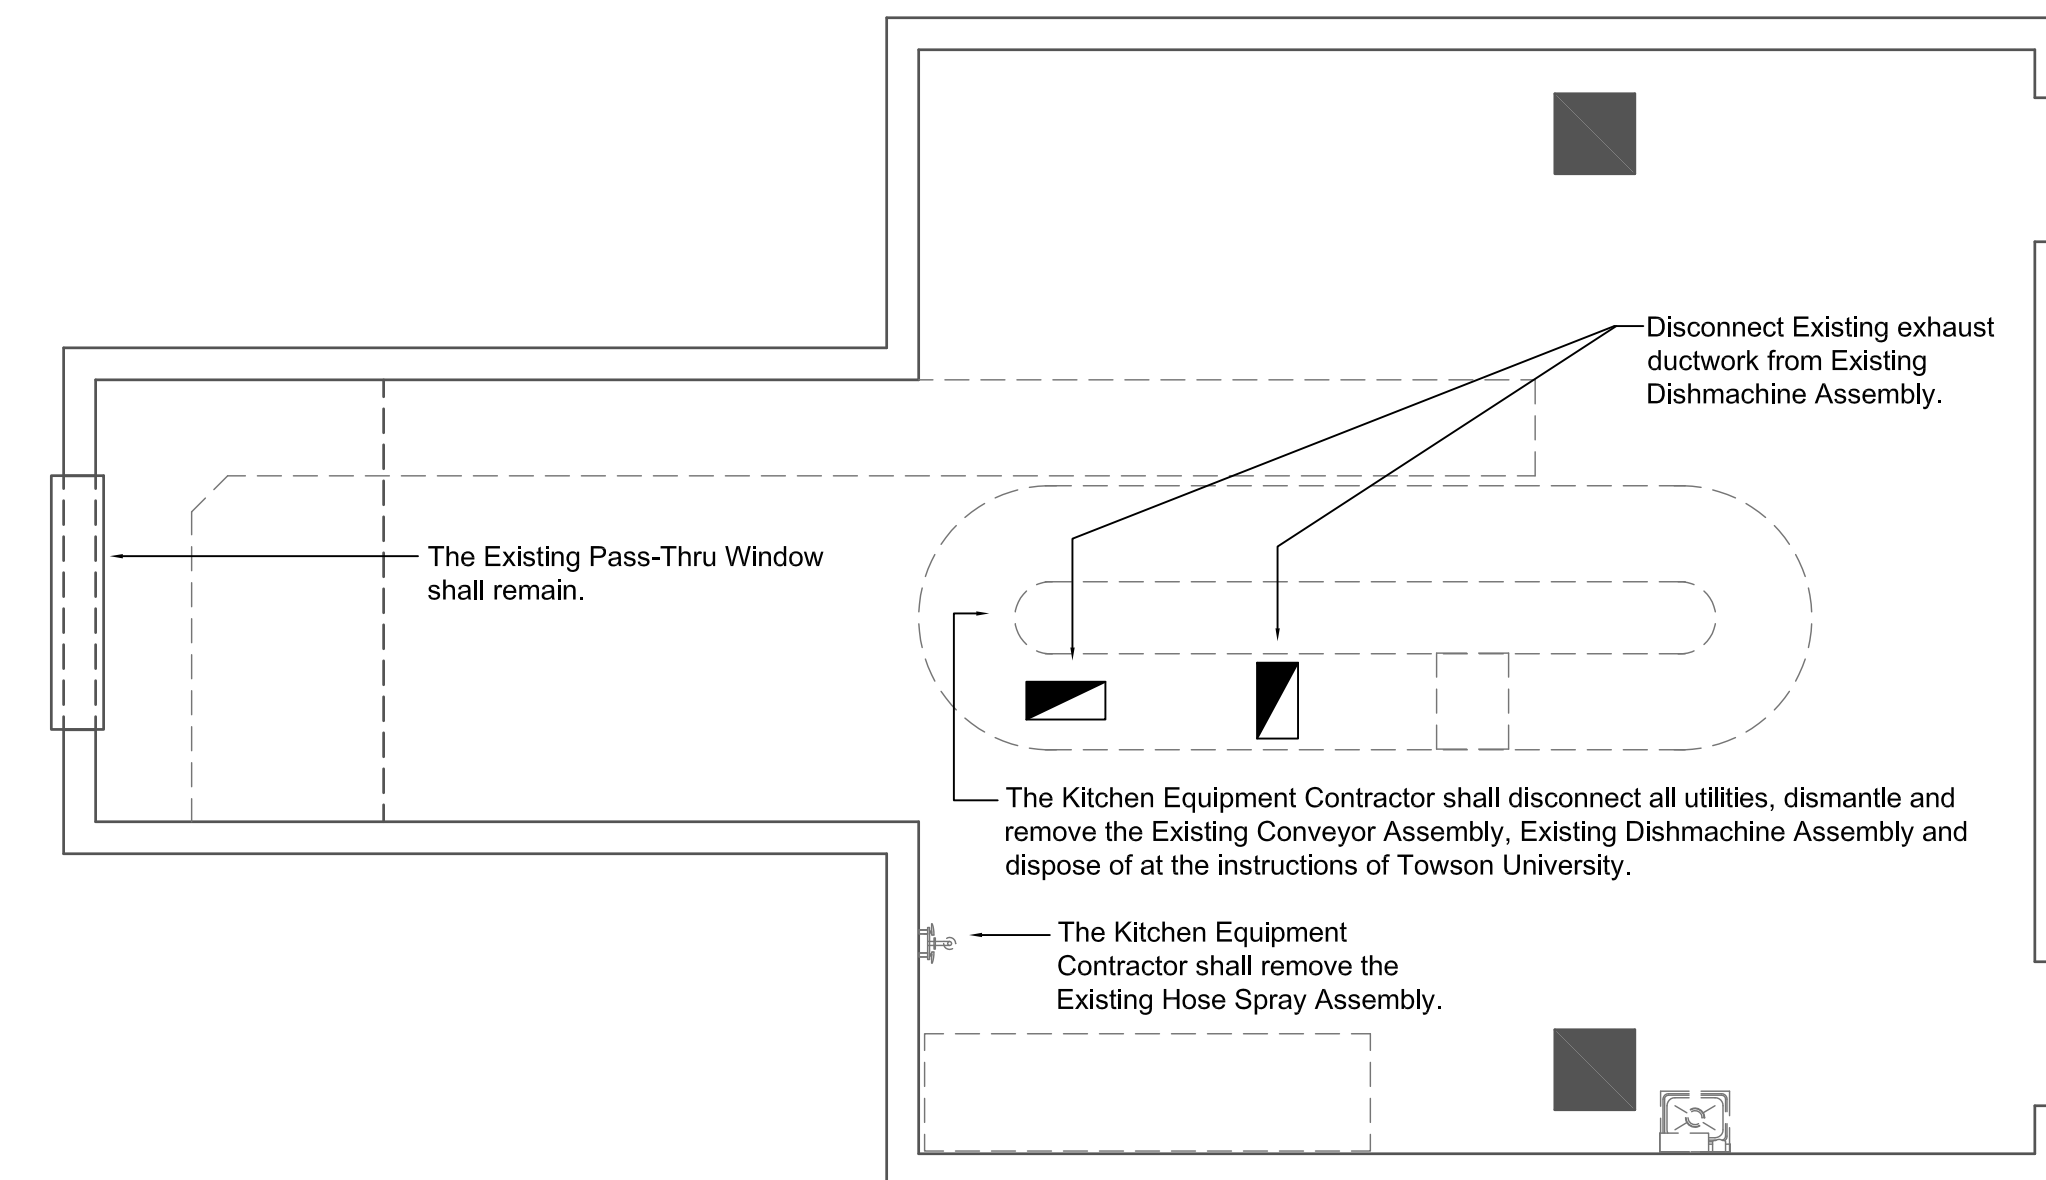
Disconnect Existing exhaust ductwork from Existing Dishmachine Assembly.

The Existing Pass-Thru Window shall remain.

The Kitchen Equipment Contractor shall disconnect all utilities, dismantle and remove the Existing Conveyor Assembly, Existing Dishmachine Assembly and dispose of at the instructions of Towson University.

The Kitchen Equipment Contractor shall remove the Existing Hose Spray Assembly.